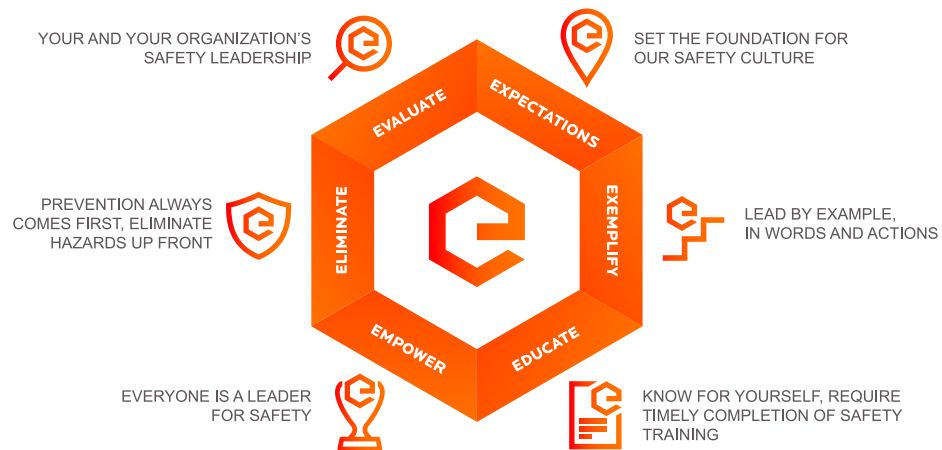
YOUR AND YOUR ORGANIZATION'S SAFETY LEADERSHIP

SET THE FOUNDATION FOR OUR SAFETY CULTURE

EVALUATE

EXPECTATIONS

PREVENTION ALWAYS COMES FIRST, ELIMINATE HAZARDS UP FRONT

ELIMINATE

EXEMPLIFY

LEAD BY EXAMPLE, IN WORDS AND ACTIONS

EMPOWER

EDUCATE

EVERYONE IS A LEADER FOR SAFETY

KNOW FOR YOURSELF, REQUIRE TIMELY COMPLETION OF SAFETY TRAINING